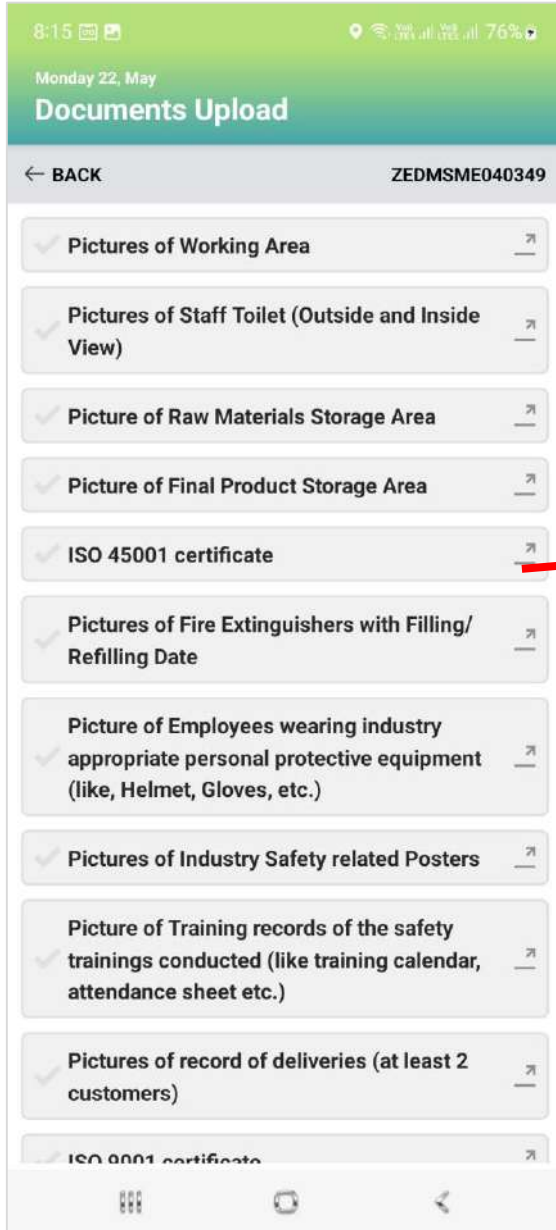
8:15 76%

Monday 22, May
Documents Upload

← BACK
ZEDMSME040349

Pictures of Working Area

Pictures of Staff Toilet (Outside and Inside View)

Picture of Raw Materials Storage Area

Picture of Final Product Storage Area

ISO 45001 certificate

Pictures of Fire Extinguishers with Filling/ Refilling Date

Picture of Employees wearing industry appropriate personal protective equipment (like, Helmet, Gloves, etc.)

Pictures of Industry Safety related Posters

Picture of Training records of the safety trainings conducted (like training calendar, attendance sheet etc.)

Pictures of record of deliveries (at least 2 customers)

ISO 9001 certificate